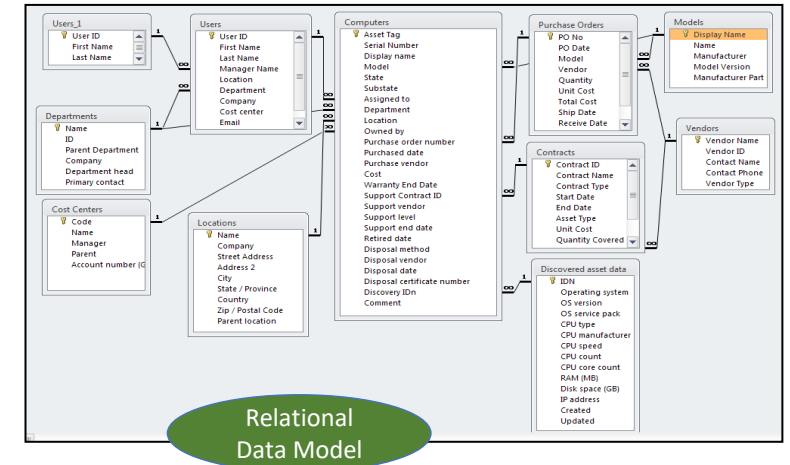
Users_1
User ID
First Name
Last Name

Users
User ID
First Name
Last Name
Manager Name
Location
Department
Company
Cost center
Email

Computers
Asset Tag
Serial Number
Display name
Model
State
Substate
Assigned to
Department
Location
Owned by
Purchase order number
Purchased date
Purchase vendor
Cost
Warranty End Date
Support Contract ID
Support vendor
Support level
Support end date
Retired date
Disposal method
Disposal vendor
Disposal date
Disposal certificate number
Discovery IDn
Comment

Purchase Orders
PO No
PO Date
Model
Vendor
Quantity
Unit Cost
Total Cost
Ship Date
Receive Date

Models
Display Name
Name
Manufacturer
Model Version
Manufacturer Part

Vendors
Vendor Name
Vendor ID
Contact Name
Contact Phone
Vendor Type

Departments
Name
ID
Parent Department
Company
Department head
Primary contact

Contracts
Contract ID
Contract Name
Contract Type
Start Date
End Date
Asset Type
Unit Cost
Quantity Covered

Cost Centers
Code
Name
Manager
Parent
Account number (G

Locations
Name
Company
Street Address
Address 2
City
State / Province
Country
Zip / Postal Code
Parent location

Discovered asset data
IDN
Operating system
OS version
OS service pack
CPU type
CPU manufacturer
CPU speed
CPU count
CPU core count
RAM (MB)
Disk space (GB)
IP address
Created
Updated

1 ∞ 1 ∞ 1 ∞ 1 ∞ 1 ∞ 1 ∞ 1 ∞ 1 ∞ 1 ∞

Relational Data Model